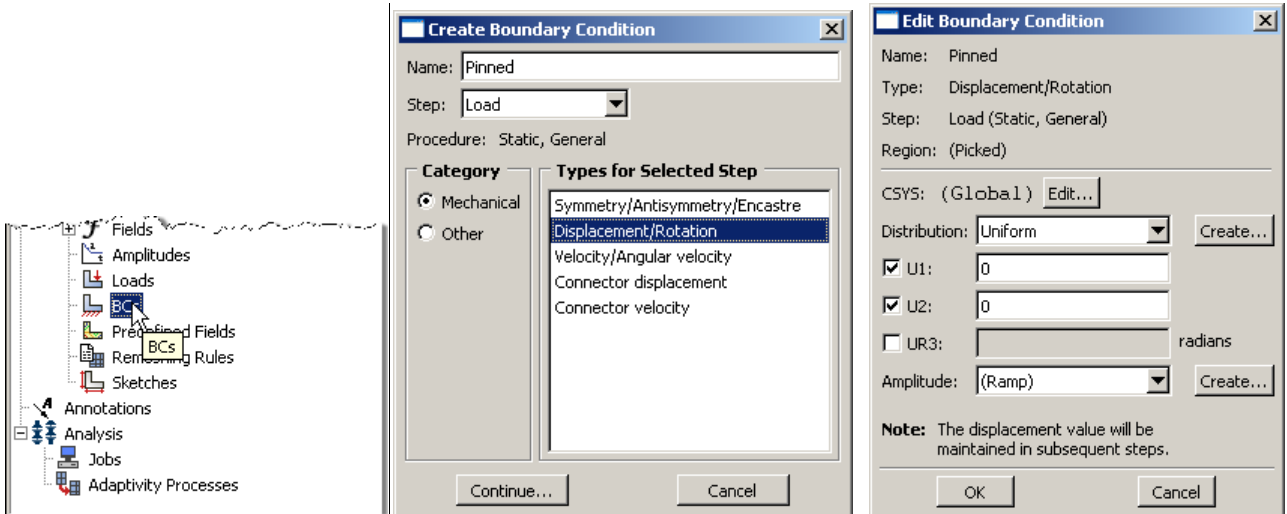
Fields
Amplitudes
Loads
BCs
Predefined Fields
Remeshing Rules
Sketches
BCs
Annotations
Analysis
Jobs
Adaptivity Processes

Create Boundary Condition
Name: Pinned
Step: Load
Procedure: Static, General
Category
Mechanical
Other
Types for Selected Step
Symmetry/Antisymmetry/Encastre
Displacement/Rotation
Velocity/Angular velocity
Connector displacement
Connector velocity
Continue...
Cancel

Edit Boundary Condition
Name: Pinned
Type: Displacement/Rotation
Step: Load (Static, General)
Region: (Picked)
CSYS: (Global) Edit...
Distribution: Uniform Create...
U1: 0
U2: 0
UR3: radians
Amplitude: (Ramp) Create...
Note: The displacement value will be maintained in subsequent steps.
OK
Cancel